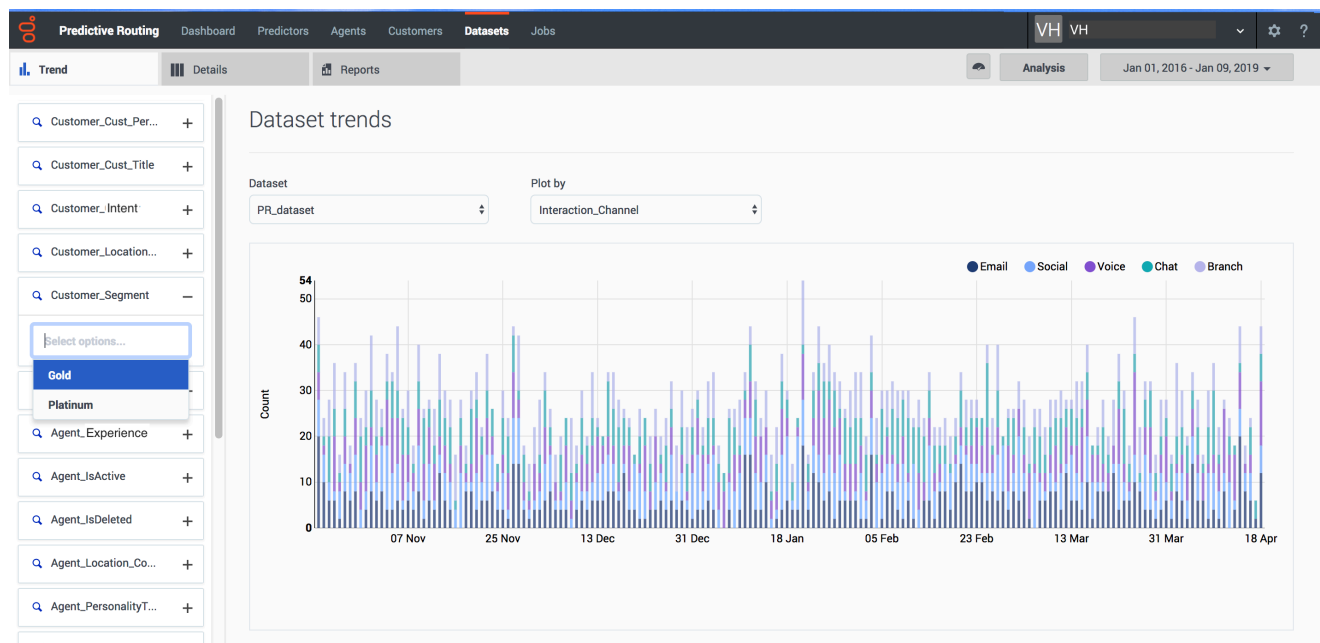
Predictive Routing Dashboard Predictors Agents Customers Datasets Jobs

VH VH

Trend Details Reports

Analysis Jan 01, 2016 - Jan 09, 2019

Customer_Cust_Per... +
Customer_Cust_Title +
Customer_ Intent +
Customer_Location... +
Customer_Segment −
Select options...
Gold
Platinum
Agent_Experience +
Agent_IsActive +
Agent_IsDeleted +
Agent_Location_Co... +
Agent_PersonalityT... +

Dataset trends

Dataset
PR_dataset

Plot by
Interaction_Channel

Email Social Voice Chat Branch

Count

54
50
40
30
20
10
0

07 Nov 25 Nov 13 Dec 31 Dec 18 Jan 05 Feb 23 Feb 13 Mar 31 Mar 18 Apr